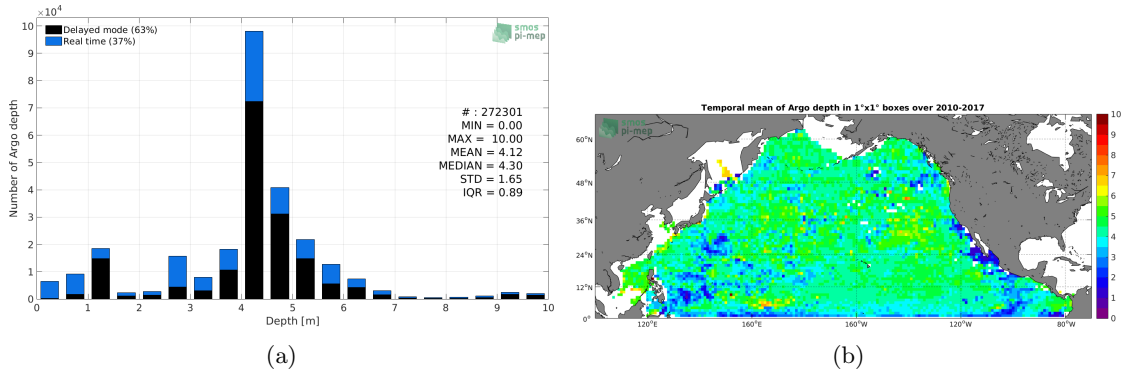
$\times10^4$

Delayed mode (63%)
Real time (37%)

smos pi-mep

Number of Argo depth

10
9
8
7
6
5
4
3
2
1
0

# : 272301
MIN = 0.00
MAX = 10.00
MEAN = 4.12
MEDIAN = 4.30
STD = 1.65
IQR = 0.89

0 1 2 3 4 5 6 7 8 9 10
Depth [m]

(a)

Temporal mean of Argo depth in 1°x1° boxes over 2010-2017

smos pi-mep

60°N
48°N
36°N
24°N
12°N
0°

120°E 160°E 160°W 120°W 80°W

10
9
8
7
6
5
4
3
2
1
0

(b)